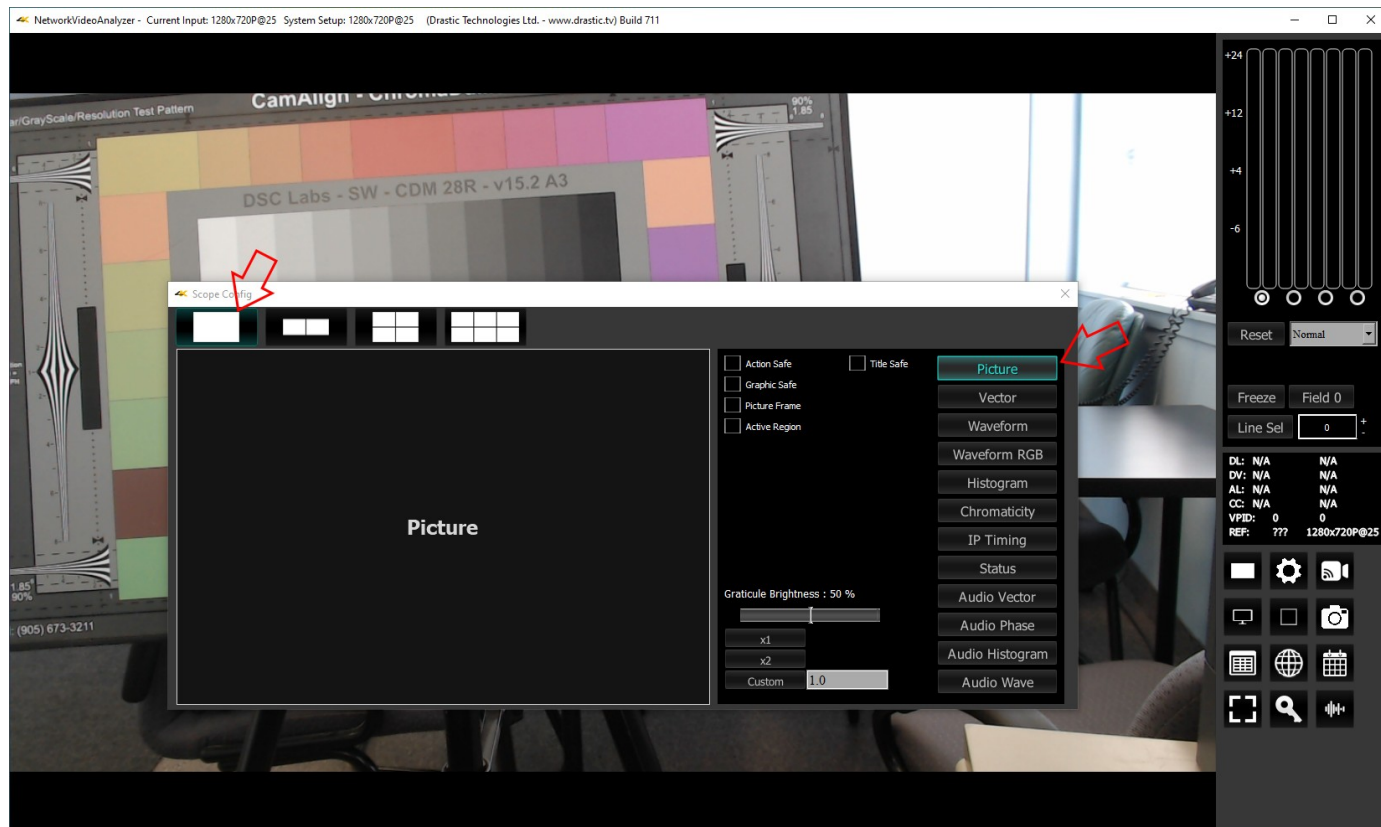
NetworkVideoAnalyzer - Current Input: 1280x720P@25 System Setup: 1280x720P@25 (Drastic Technologies Ltd. - www.drastic.tv) Build 711

ar/GrayScale/Resolution Test Pattern

CamAlign - Chroma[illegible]

90%
1.85

DSC Labs - SW - CDM 28R - v15.2 A3

1.85
90%

(905) 673-3211

Scope Config

Picture

Action Safe
Title Safe
Graphic Safe
Picture Frame
Active Region

Graticule Brightness : 50 %

x1
x2
Custom 1.0

Picture
Vector
Waveform
Waveform RGB
Histogram
Chromaticity
IP Timing
Status
Audio Vector
Audio Phase
Audio Histogram
Audio Wave

+24
+12
+4
-6

Reset
Normal

Freeze
Field 0
Line Sel
0
+
-

DL: N/A N/A
DV: N/A N/A
AL: N/A N/A
CC: N/A N/A
VPID: 0 0
REF: ??? 1280x720P@25